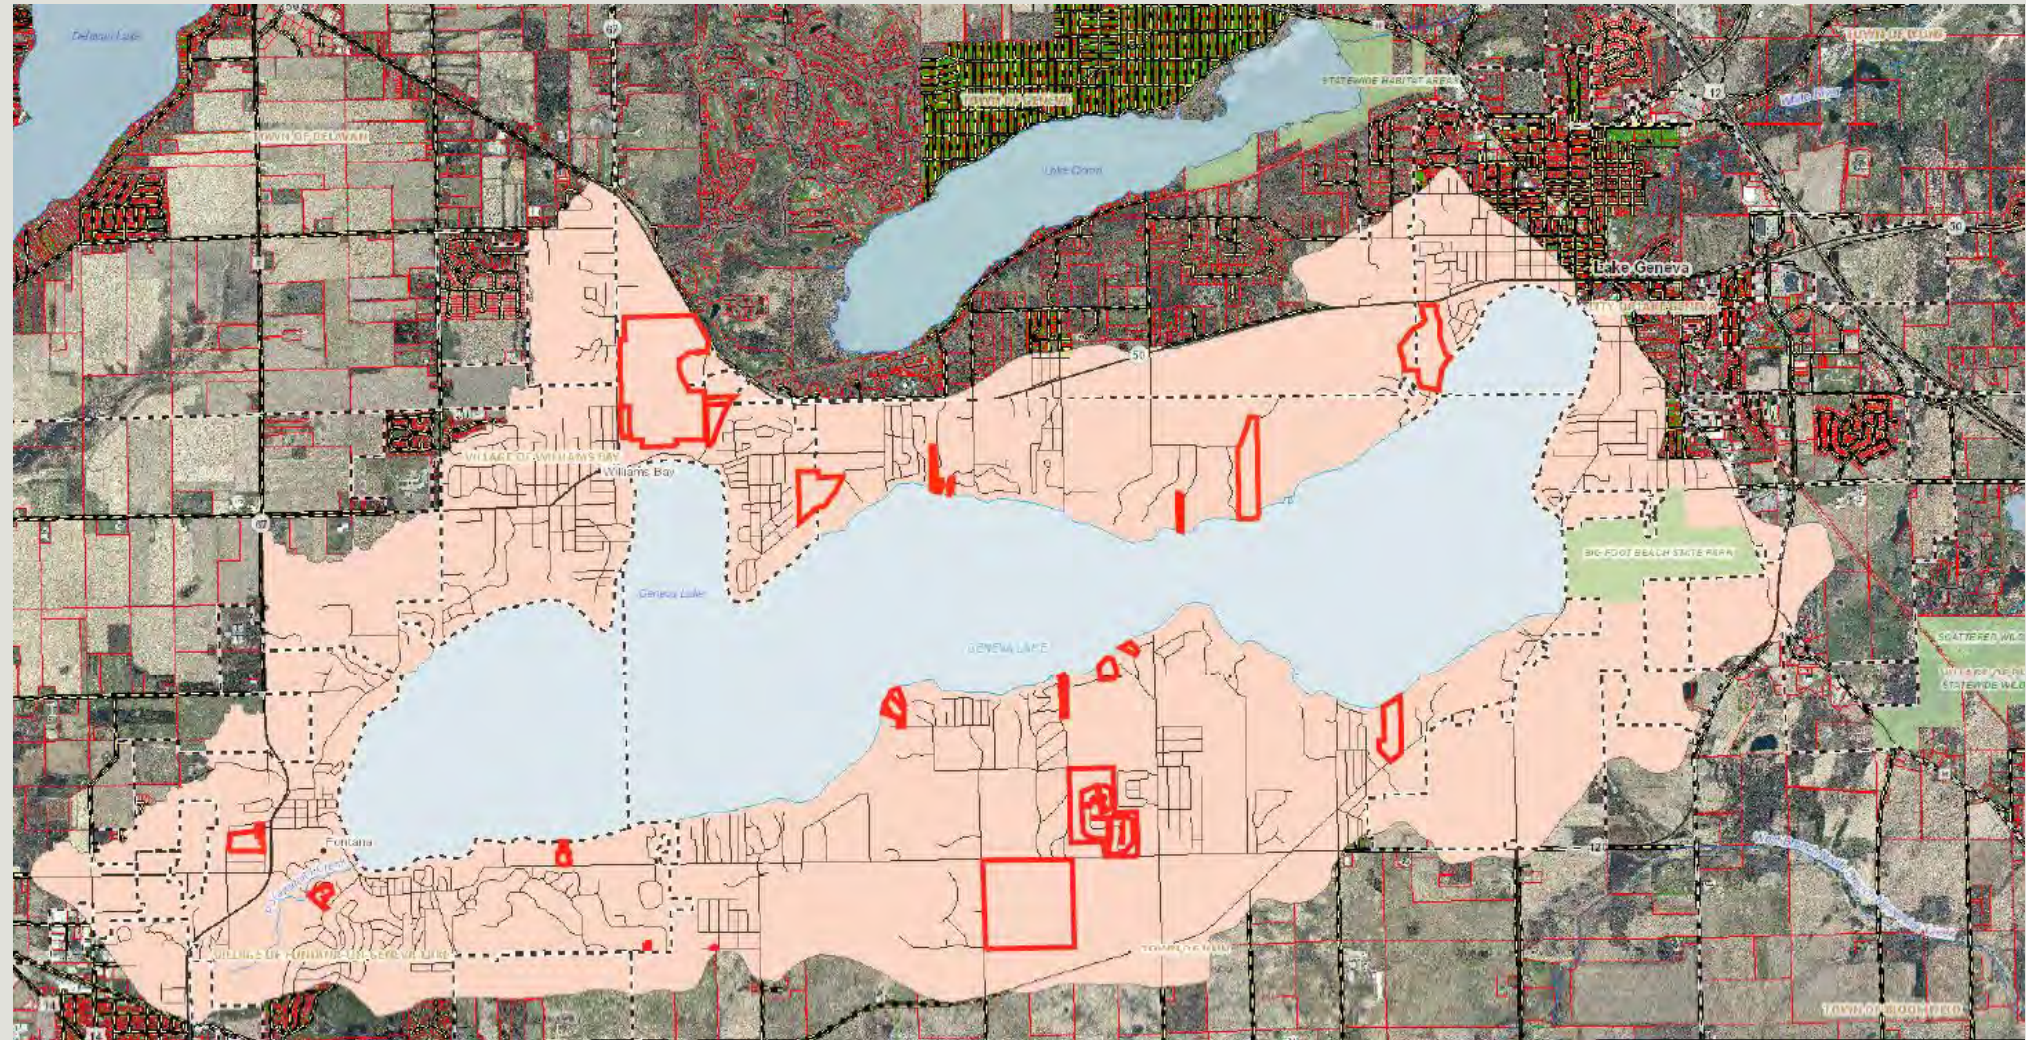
Delavan Lake

TOWN OF DELAVAN

TOWN OF GENEVA

STATEWIDE HABITAT AREA

Lake Como

TOWN OF LYONS

White River

12

50

67

Lake Geneva

CITY OF LAKE GENEVA

VILLAGE OF WILLIAMS BAY

Williams Bay

67

Geneva Lake

GENEVA LAKE

BIG FOOT BEACH STATE PARK

SCATTERED WILD

VILLAGE OF STATEWIDE WILD

Fontana

VILLAGE OF FONTANA-ON-GENEVA LAKE

TOWN OF LINN

120

TOWN OF BLOOMFIELD